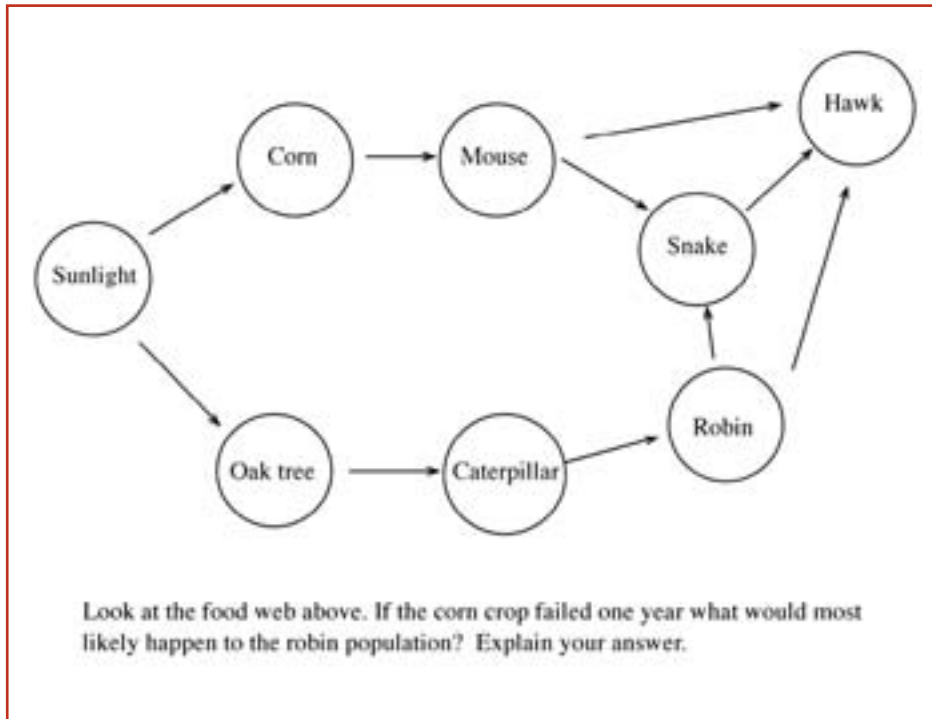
Hawk

Corn

Mouse

Snake

Sunlight

Robin

Oak tree

Caterpillar

Look at the food web above. If the corn crop failed one year what would most likely happen to the robin population? Explain your answer.